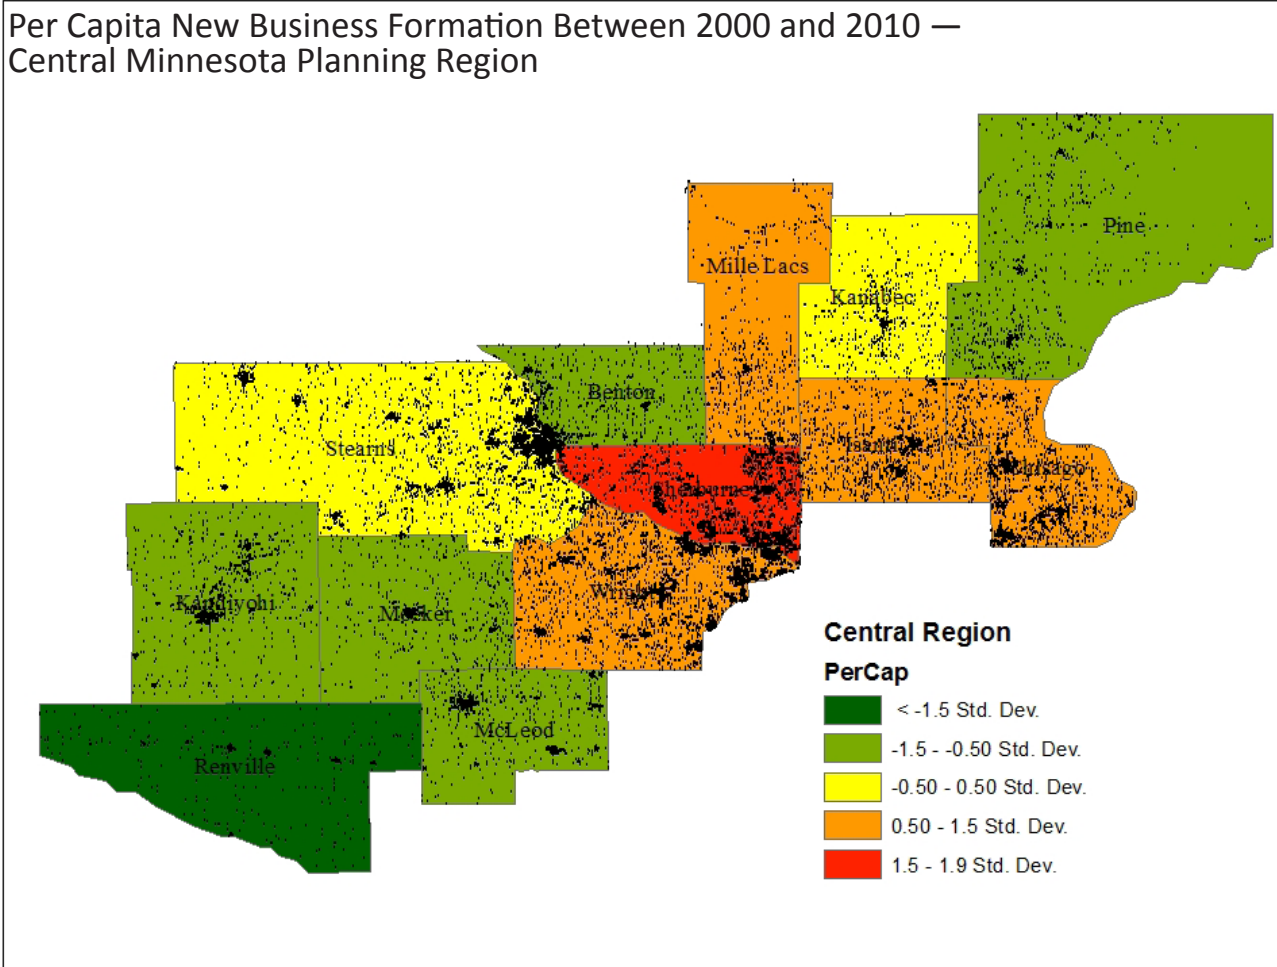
Per Capita New Business Formation Between 2000 and 2010 —
Central Minnesota Planning Region

Pine

Mille Lacs

Kanabec

Benton

Stearns

Isanti

Chisago

Sherburne

Kandiyohi

Meeker

Wright

McLeod

Renville

Central Region

PerCap

< -1.5 Std. Dev.

-1.5 - -0.50 Std. Dev.

-0.50 - 0.50 Std. Dev.

0.50 - 1.5 Std. Dev.

1.5 - 1.9 Std. Dev.